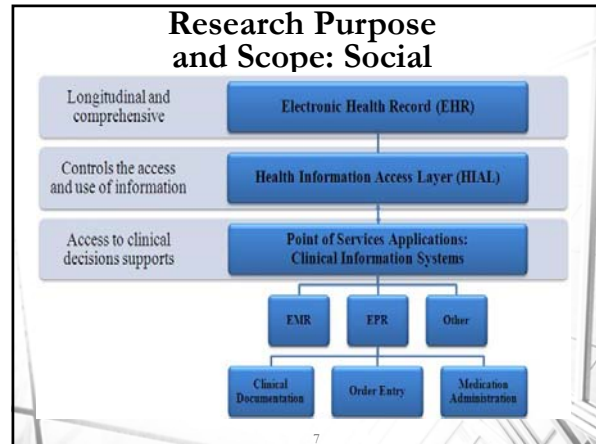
Research Purpose and Scope: Social

Longitudinal and comprehensive

Electronic Health Record (EHR)

Controls the access and use of information

Health Information Access Layer (HIAL)

Access to clinical decisions supports

Point of Services Applications: Clinical Information Systems

EMR

EPR

Other

Clinical Documentation

Order Entry

Medication Administration

7